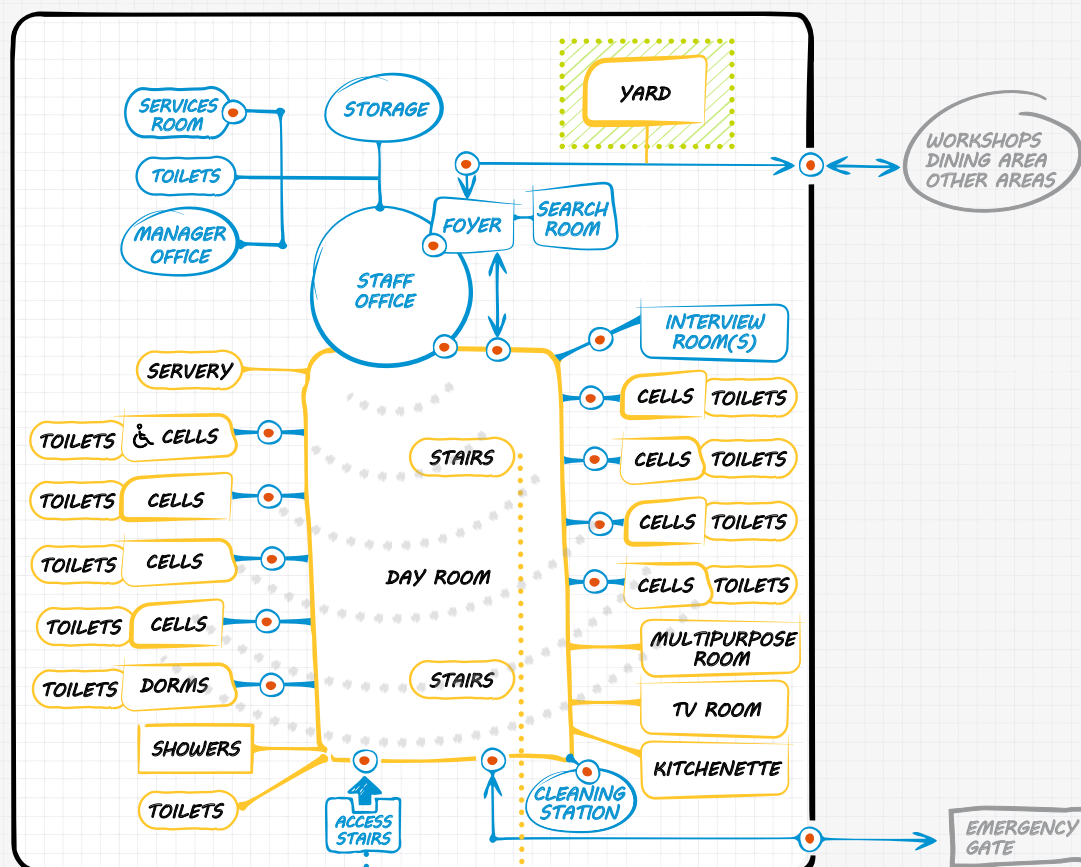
YARD

SERVICES ROOM

STORAGE

TOILETS

MANAGER OFFICE

WORKSHOPS
DINING AREA
OTHER AREAS

FOYER

SEARCH ROOM

STAFF OFFICE

INTERVIEW ROOM(S)

SERVERY

CELLS TOILETS

TOILETS CELLS

STAIRS

CELLS TOILETS

TOILETS CELLS

CELLS TOILETS

TOILETS CELLS

DAY ROOM

CELLS TOILETS

TOILETS CELLS

MULTIPURPOSE ROOM

TOILETS DORMS

STAIRS

TV ROOM

SHOWERS

KITCHENETTE

TOILETS

ACCESS STAIRS

CLEANING STATION

EMERGENCY GATE